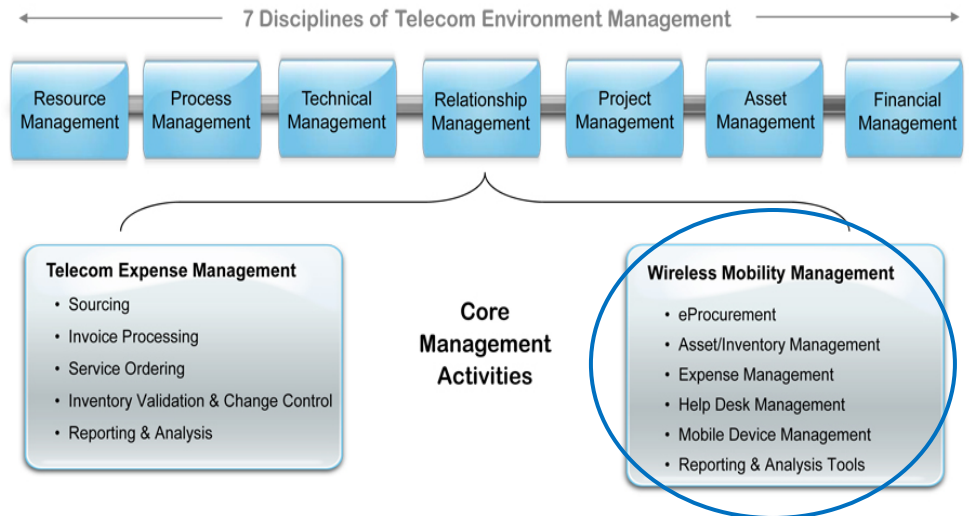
7 Disciplines of Telecom Environment Management

Resource Management

Process Management

Technical Management

Relationship Management

Project Management

Asset Management

Financial Management

Telecom Expense Management
• Sourcing
• Invoice Processing
• Service Ordering
• Inventory Validation & Change Control
• Reporting & Analysis

Core Management Activities

Wireless Mobility Management
• eProcurement
• Asset/Inventory Management
• Expense Management
• Help Desk Management
• Mobile Device Management
• Reporting & Analysis Tools